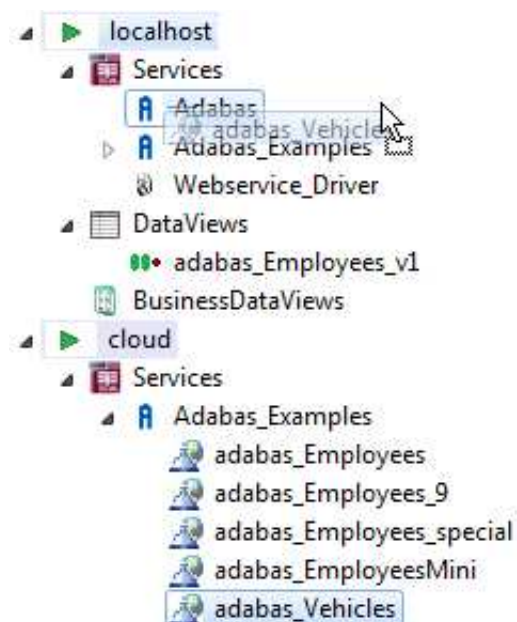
localhost
Services
Adabas
adabas_Vehicles
Adabas_Examples
Webservice_Driver
DataViews
adabas_Employees_v1
BusinessDataViews
cloud
Services
Adabas_Examples
adabas_Employees
adabas_Employees_9
adabas_Employees_special
adabas_EmployeesMini
adabas_Vehicles